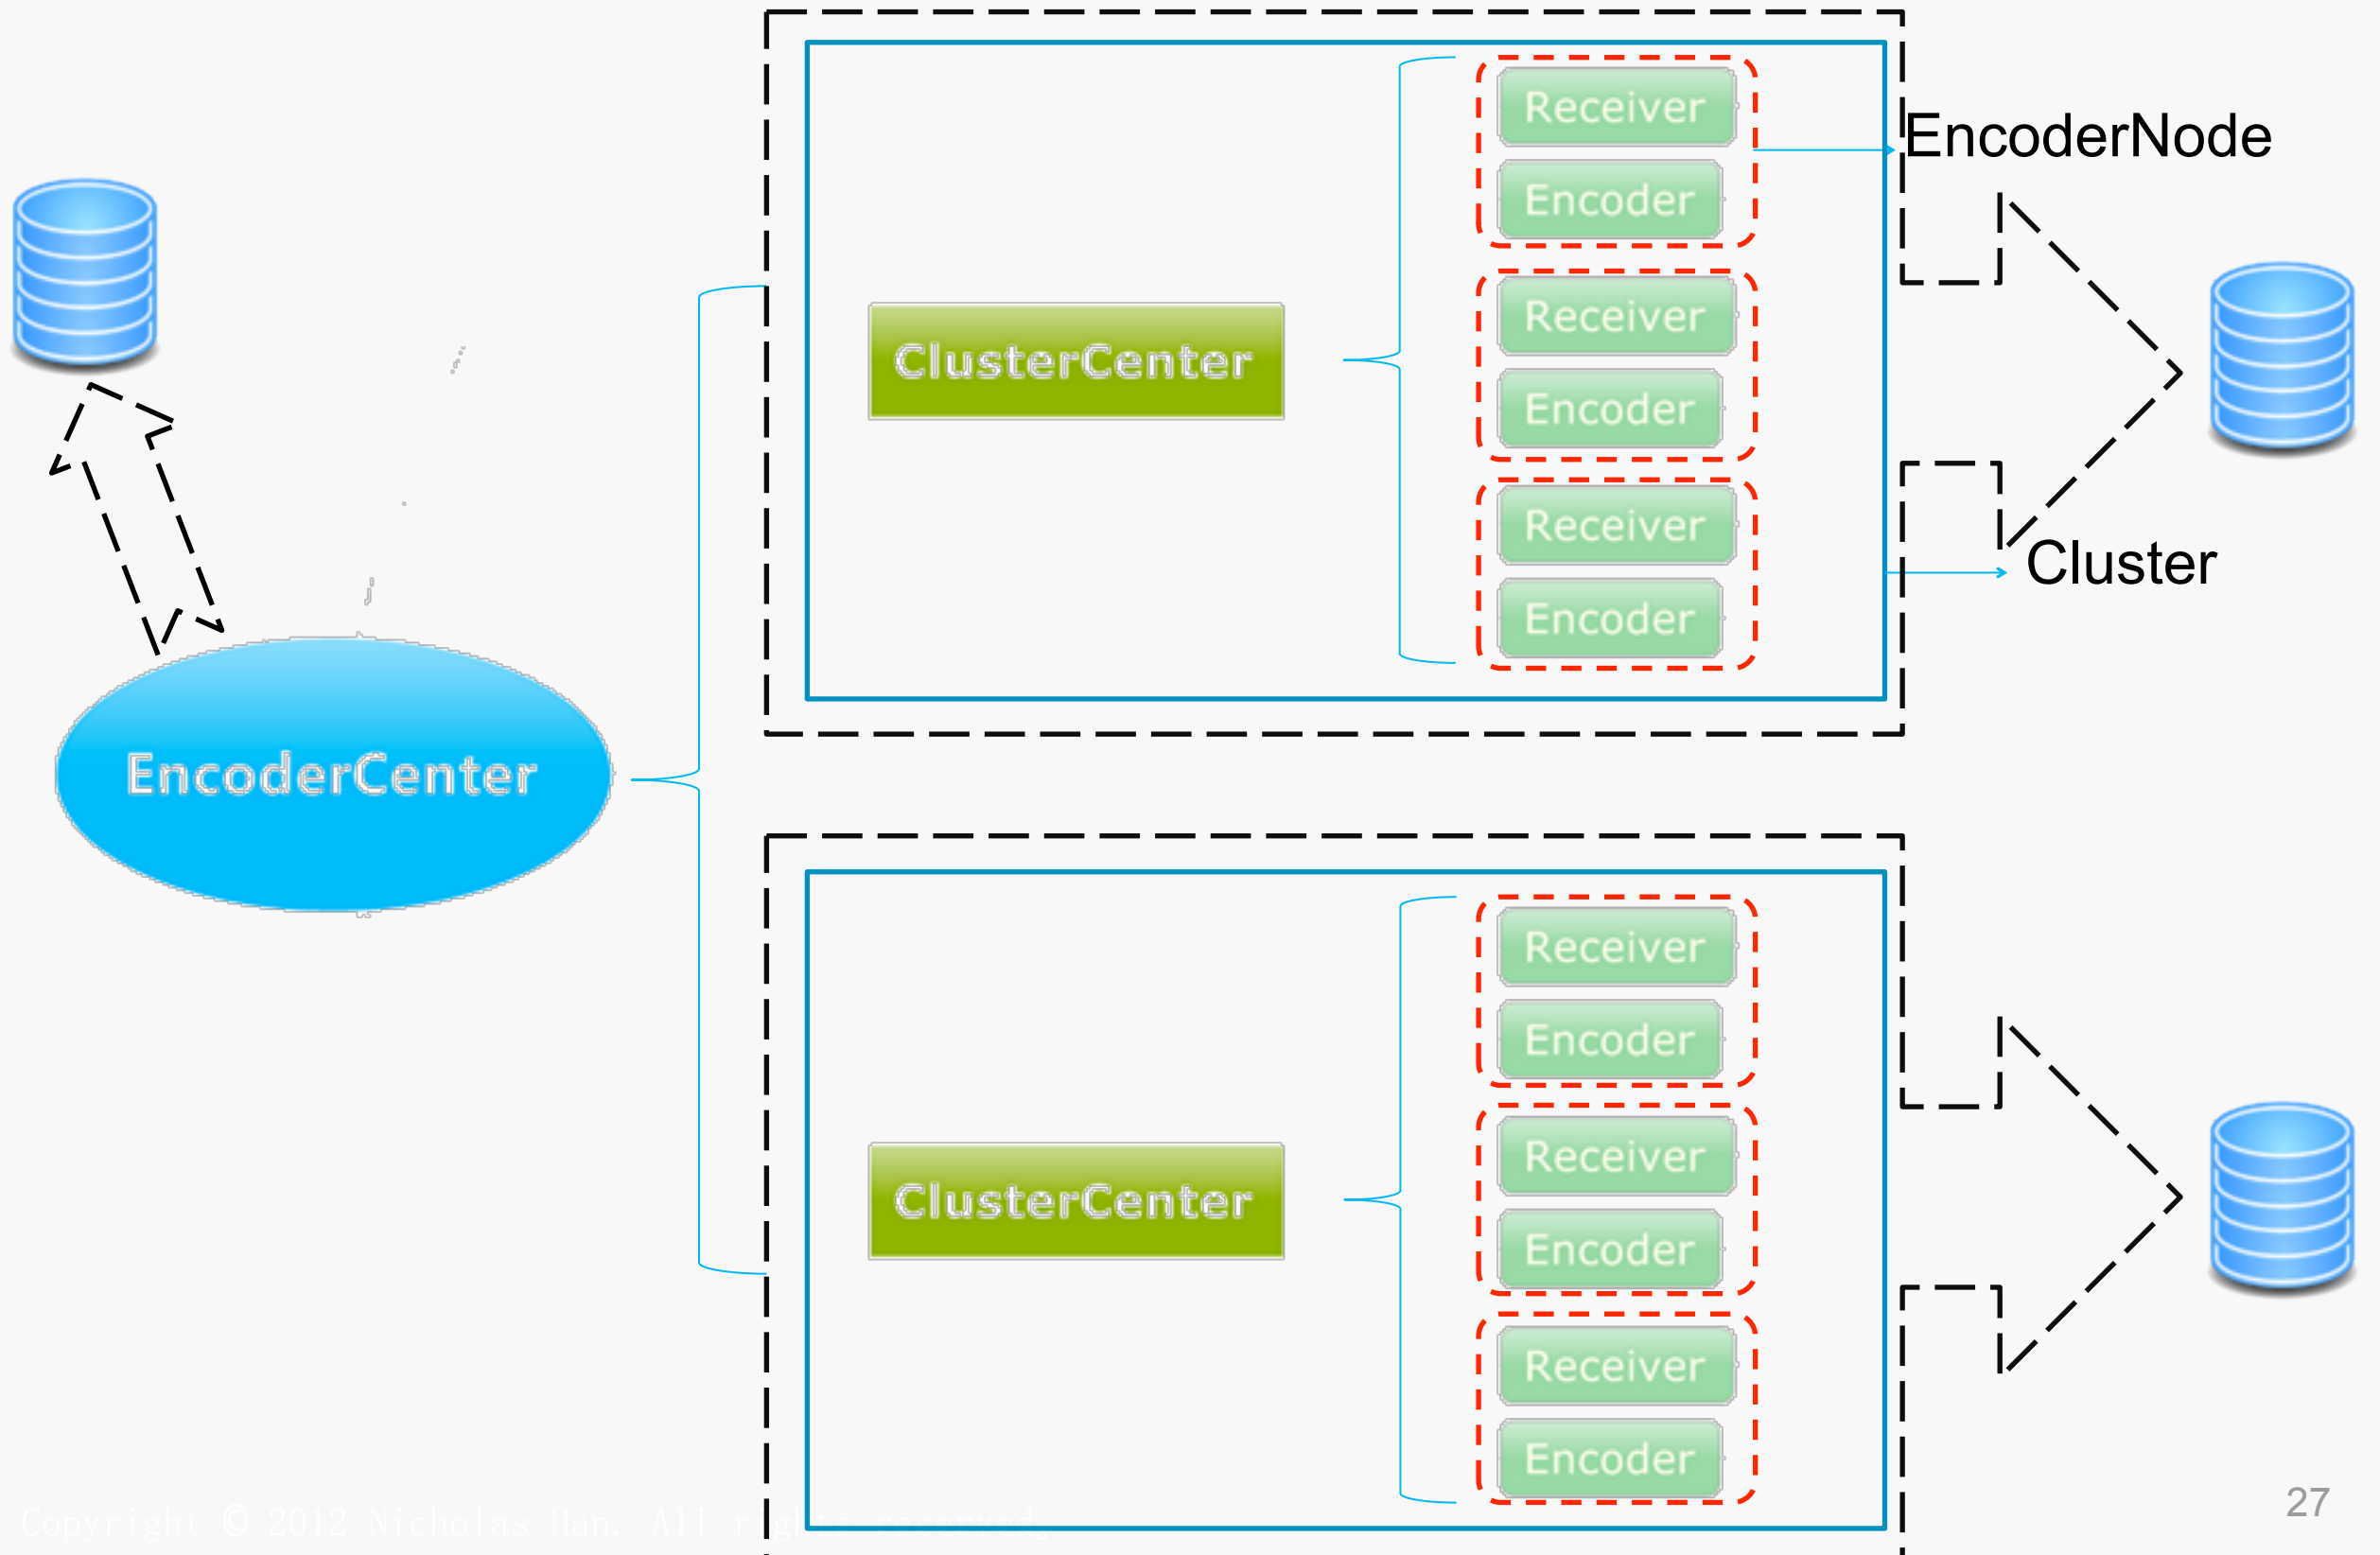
Receiver
Encoder
EncoderNode
ClusterCenter
Receiver
Encoder
Receiver
Encoder
Cluster
EncoderCenter
Receiver
Encoder
ClusterCenter
Receiver
Encoder
Receiver
Encoder
Copyright © 2012 Nicholas Han. All rights reserved.
27